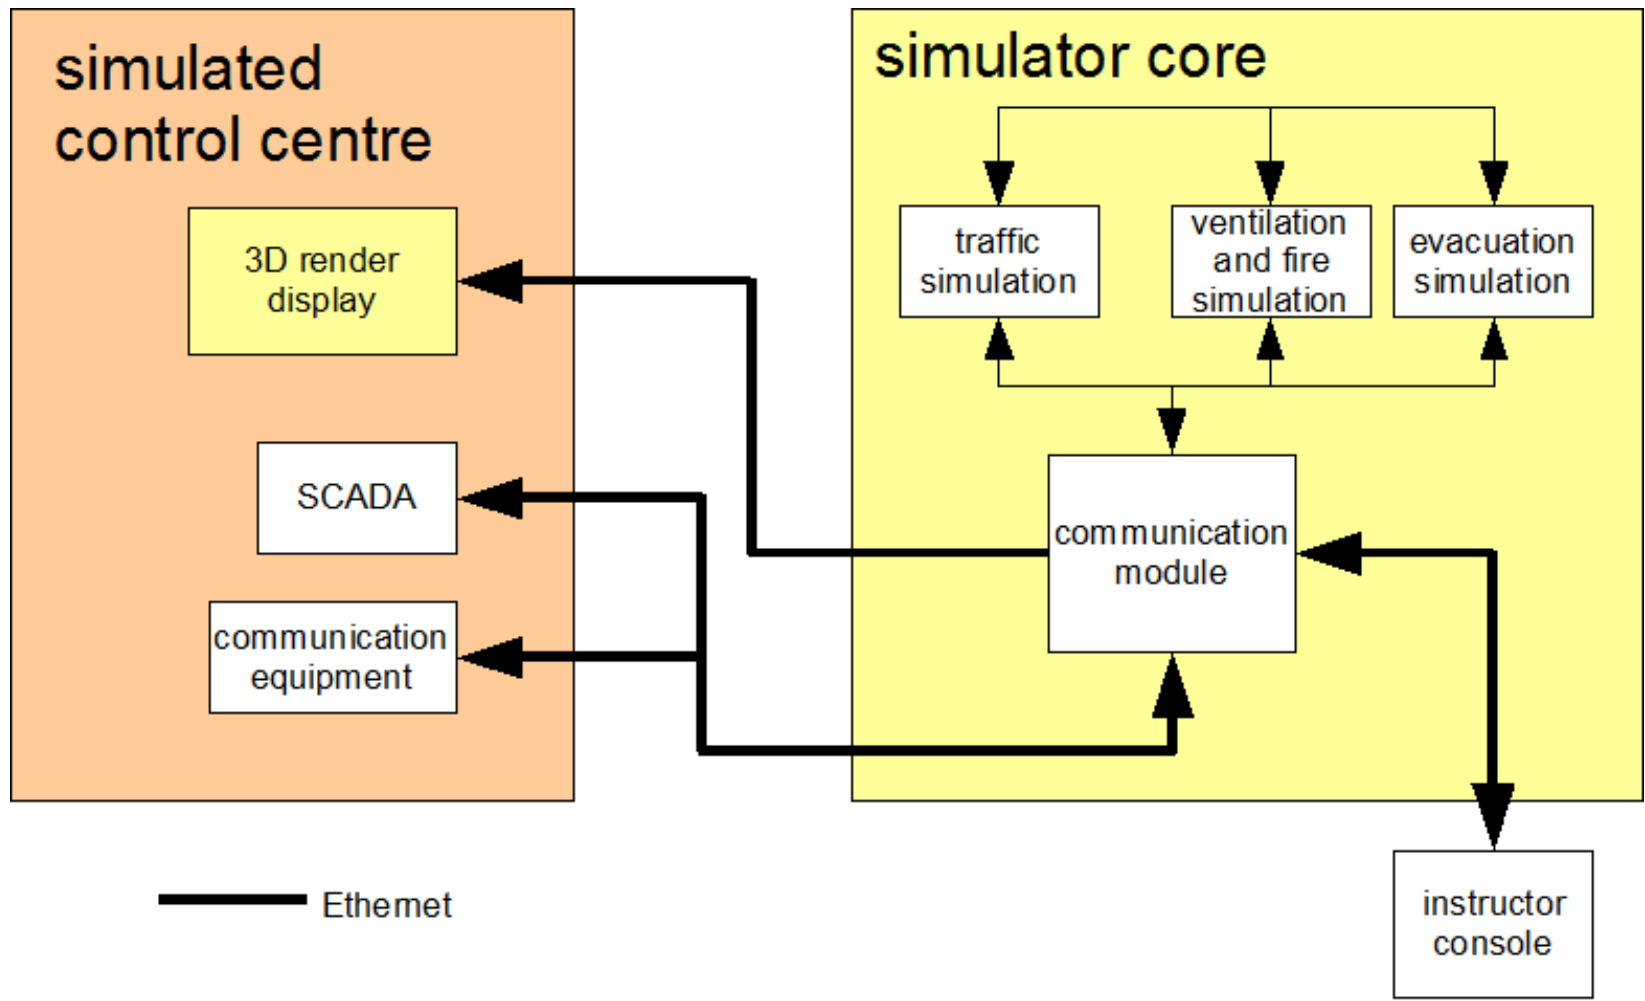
simulated control centre

3D render display

SCADA

communication equipment

simulator core

traffic simulation

ventilation and fire simulation

evacuation simulation

communication module

Ethernet

instructor console